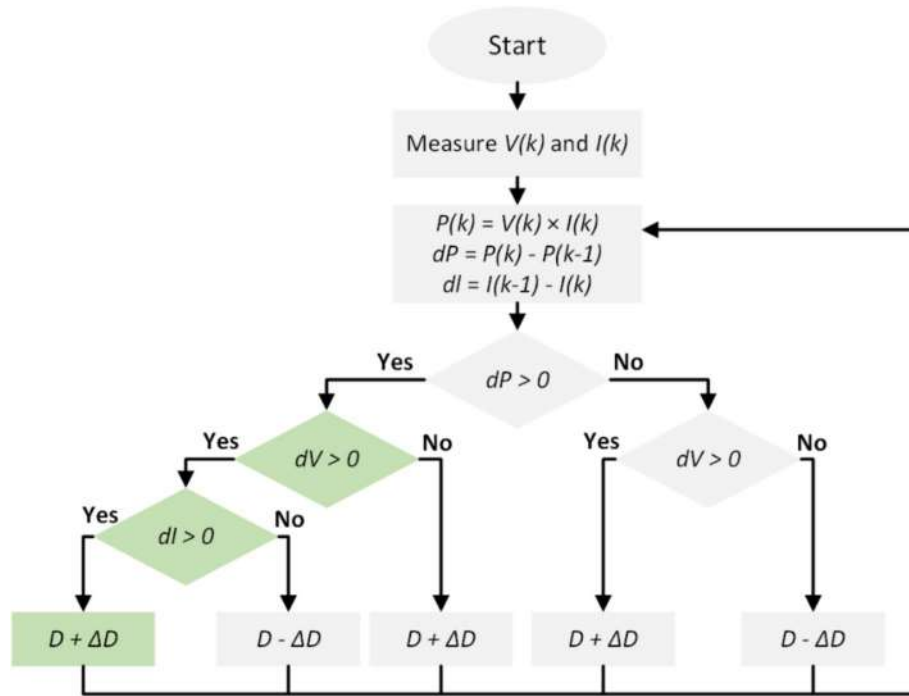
Start

Measure $V(k)$ and $I(k)$

$P(k) = V(k) \times I(k)$
$dP = P(k) - P(k-1)$
$dI = I(k-1) - I(k)$

Yes
$dP > 0$
No

Yes
$dV > 0$
No

Yes
$dV > 0$
No

Yes
$dI > 0$
No

$D + \Delta D$

$D - \Delta D$

$D + \Delta D$

$D + \Delta D$

$D - \Delta D$